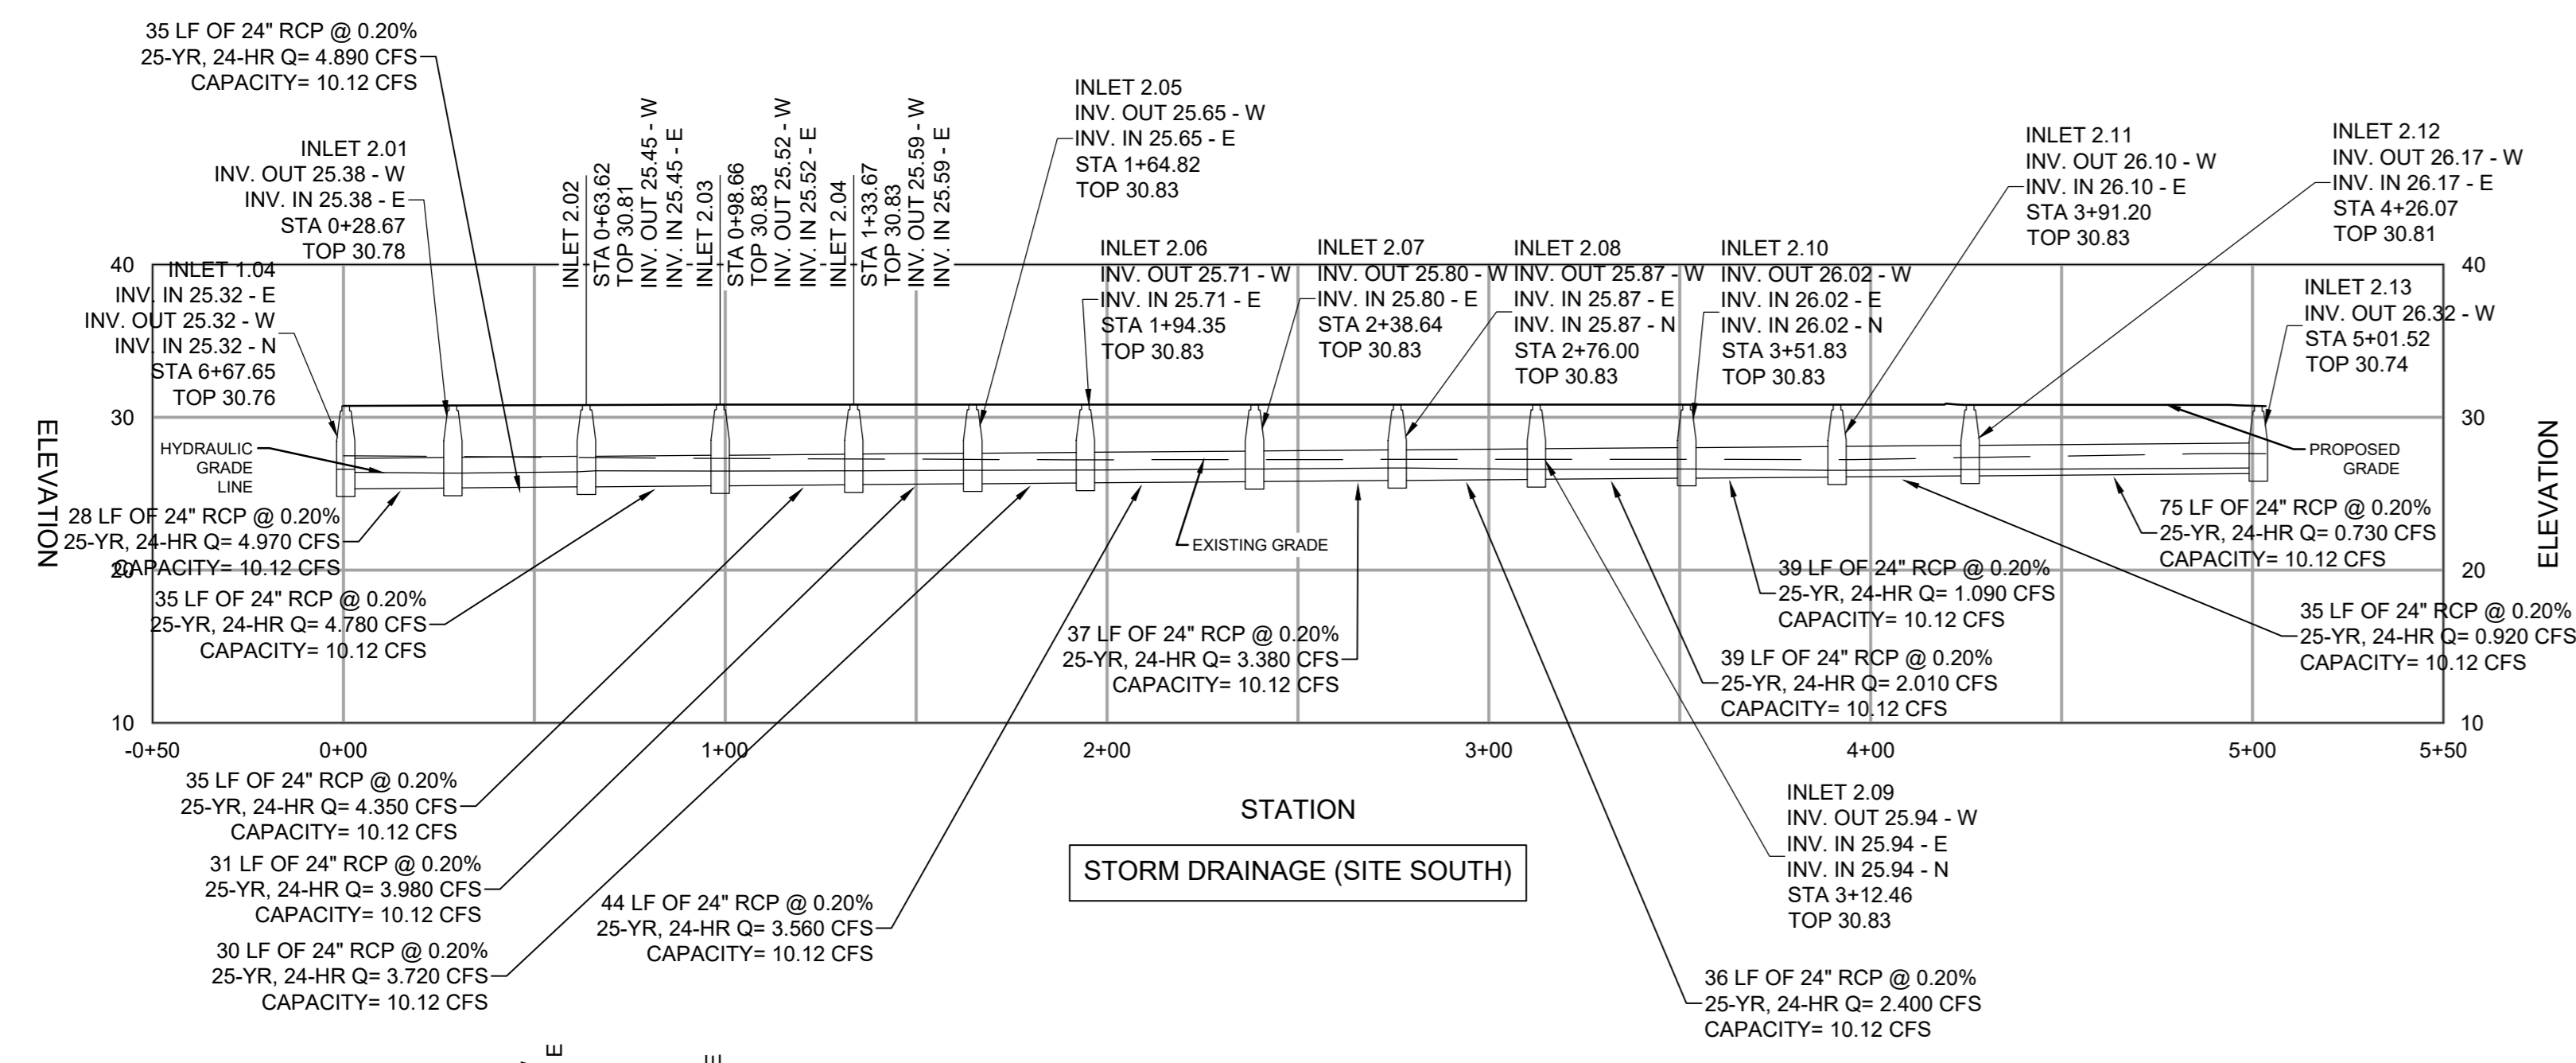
35 LF OF 24" RCP @ 0.20%
25-YR, 24-HR Q= 4.890 CFS
CAPACITY= 10.12 CFS

INLET 2.05
INV. OUT 25.65 - W
INV. IN 25.65 - E
STA 1+64.82
TOP 30.83

INLET 2.01
INV. OUT 25.38 - W
INV. IN 25.38 - E
STA 0+28.67
TOP 30.78

INLET 2.02
STA 0+63.62
TOP 30.81
INV. OUT 25.45 - W
INV. IN 25.45 - E

INLET 2.03
STA 0+98.66
TOP 30.83
INV. OUT 25.52 - W
INV. IN 25.52 - E

INLET 2.04
STA 1+33.67
TOP 30.83
INV. OUT 25.59 - W
INV. IN 25.59 - E

INLET 2.11
INV. OUT 26.10 - W
INV. IN 26.10 - E
STA 3+91.20
TOP 30.83

INLET 2.12
INV. OUT 26.17 - W
INV. IN 26.17 - E
STA 4+26.07
TOP 30.81

INLET 1.04
INV. IN 25.32 - E
INV. OUT 25.32 - W
INV. IN 25.32 - N
STA 6+67.65
TOP 30.76

INLET 2.06
INV. OUT 25.71 - W
INV. IN 25.71 - E
STA 1+94.35
TOP 30.83

INLET 2.07
INV. OUT 25.80 - W
INV. IN 25.80 - E
STA 2+38.64
TOP 30.83

INLET 2.08
INV. OUT 25.87 - W
INV. IN 25.87 - E
INV. IN 25.87 - N
STA 2+76.00
TOP 30.83

INLET 2.10
INV. OUT 26.02 - W
INV. IN 26.02 - E
INV. IN 26.02 - N
STA 3+51.83
TOP 30.83

INLET 2.13
INV. OUT 26.32 - W
STA 5+01.52
TOP 30.74

40
30
20
10
40
30
20
10

ELEVATION
ELEVATION

HYDRAULIC GRADE LINE

PROPOSED GRADE

EXISTING GRADE

28 LF OF 24" RCP @ 0.20%
25-YR, 24-HR Q= 4.970 CFS
CAPACITY= 10.12 CFS

35 LF OF 24" RCP @ 0.20%
25-YR, 24-HR Q= 4.780 CFS
CAPACITY= 10.12 CFS

37 LF OF 24" RCP @ 0.20%
25-YR, 24-HR Q= 3.380 CFS
CAPACITY= 10.12 CFS

39 LF OF 24" RCP @ 0.20%
25-YR, 24-HR Q= 1.090 CFS
CAPACITY= 10.12 CFS

75 LF OF 24" RCP @ 0.20%
25-YR, 24-HR Q= 0.730 CFS
CAPACITY= 10.12 CFS

35 LF OF 24" RCP @ 0.20%
25-YR, 24-HR Q= 0.920 CFS
CAPACITY= 10.12 CFS

39 LF OF 24" RCP @ 0.20%
25-YR, 24-HR Q= 2.010 CFS
CAPACITY= 10.12 CFS

-0+50
0+00
1+00
2+00
3+00
4+00
5+00
5+50

STATION

35 LF OF 24" RCP @ 0.20%
25-YR, 24-HR Q= 4.350 CFS
CAPACITY= 10.12 CFS

31 LF OF 24" RCP @ 0.20%
25-YR, 24-HR Q= 3.980 CFS
CAPACITY= 10.12 CFS

30 LF OF 24" RCP @ 0.20%
25-YR, 24-HR Q= 3.720 CFS
CAPACITY= 10.12 CFS

44 LF OF 24" RCP @ 0.20%
25-YR, 24-HR Q= 3.560 CFS
CAPACITY= 10.12 CFS

STORM DRAINAGE (SITE SOUTH)

INLET 2.09
INV. OUT 25.94 - W
INV. IN 25.94 - E
INV. IN 25.94 - N
STA 3+12.46
TOP 30.83

36 LF OF 24" RCP @ 0.20%
25-YR, 24-HR Q= 2.400 CFS
CAPACITY= 10.12 CFS